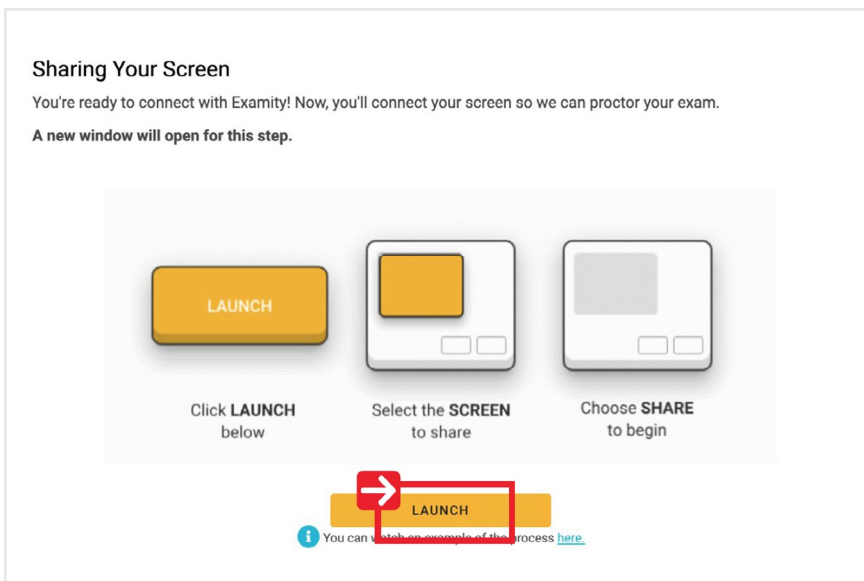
Sharing Your Screen

You're ready to connect with Examity! Now, you'll connect your screen so we can proctor your exam.

**A new window will open for this step.**

LAUNCH

Click **LAUNCH** below

Select the **SCREEN** to share

Choose **SHARE** to begin

LAUNCH

You can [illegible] example of the process here.